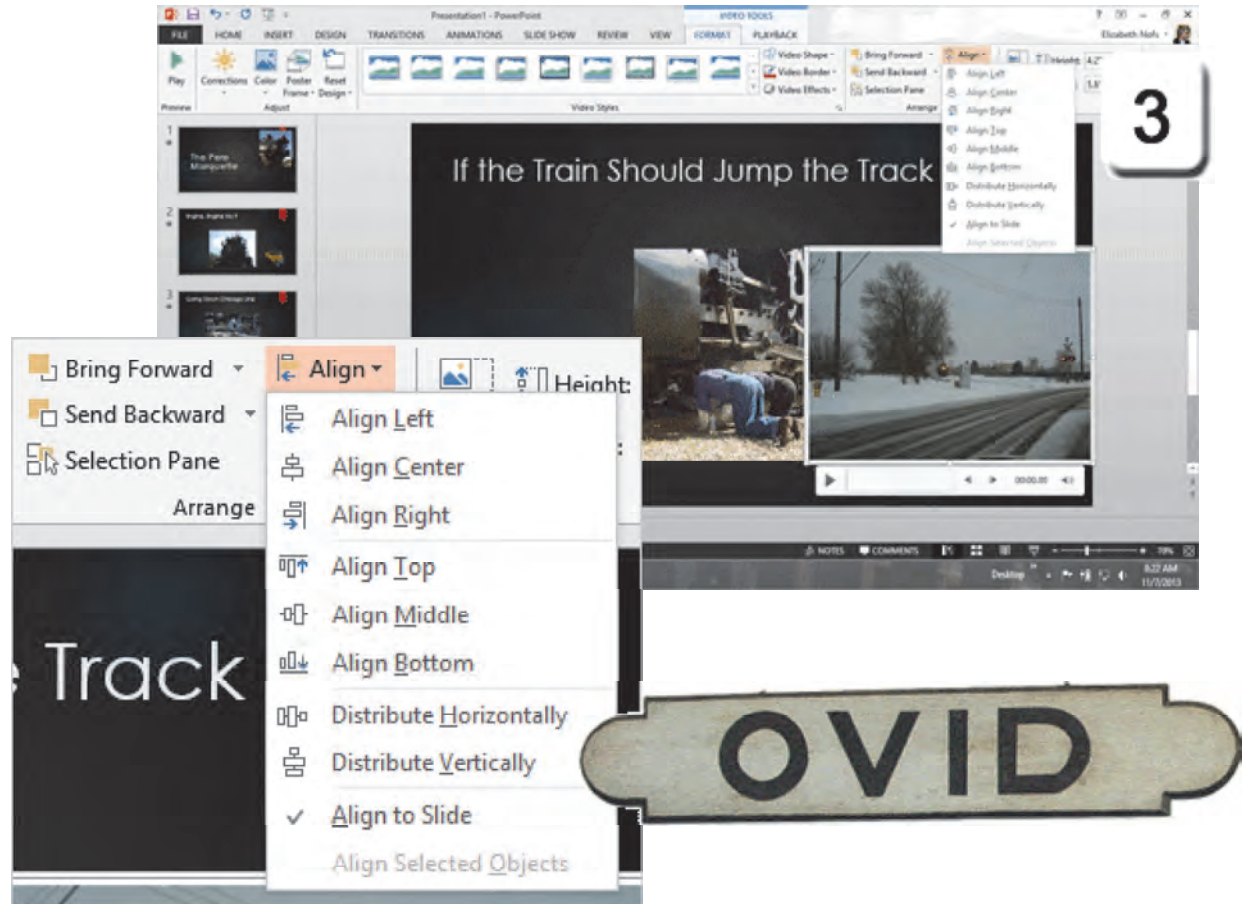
Presentation1 - PowerPoint

VIDEO TOOLS

FILE HOME INSERT DESIGN TRANSITIONS ANIMATIONS SLIDE SHOW REVIEW VIEW FORMAT PLAYBACK

Elizabeth Nofs

Play

Preview

Corrections Color Poster Frame Reset Design

Adjust

Video Styles

Video Shape Video Border Video Effects

Bring Forward Send Backward Selection Pane

Arrange

Align

Height 4.2"

Align Left
Align Center
Align Right
Align Top
Align Middle
Align Bottom
Distribute Horizontally
Distribute Vertically
Align to Slide
Align Selected Objects

3

1

The Pere Marquette

2

Engine, Engine No.9

3

Going Down Chicago Line

If the Train Should Jump the Track

00:00.00

NOTES COMMENTS 78%

Desktop 8:22 AM 11/7/2013

Bring Forward

Send Backward

Selection Pane

Arrange

Align

Height:

Align Left

Align Center

Align Right

Align Top

Align Middle

Align Bottom

Distribute Horizontally

Distribute Vertically

Align to Slide

Align Selected Objects

Track

OVID